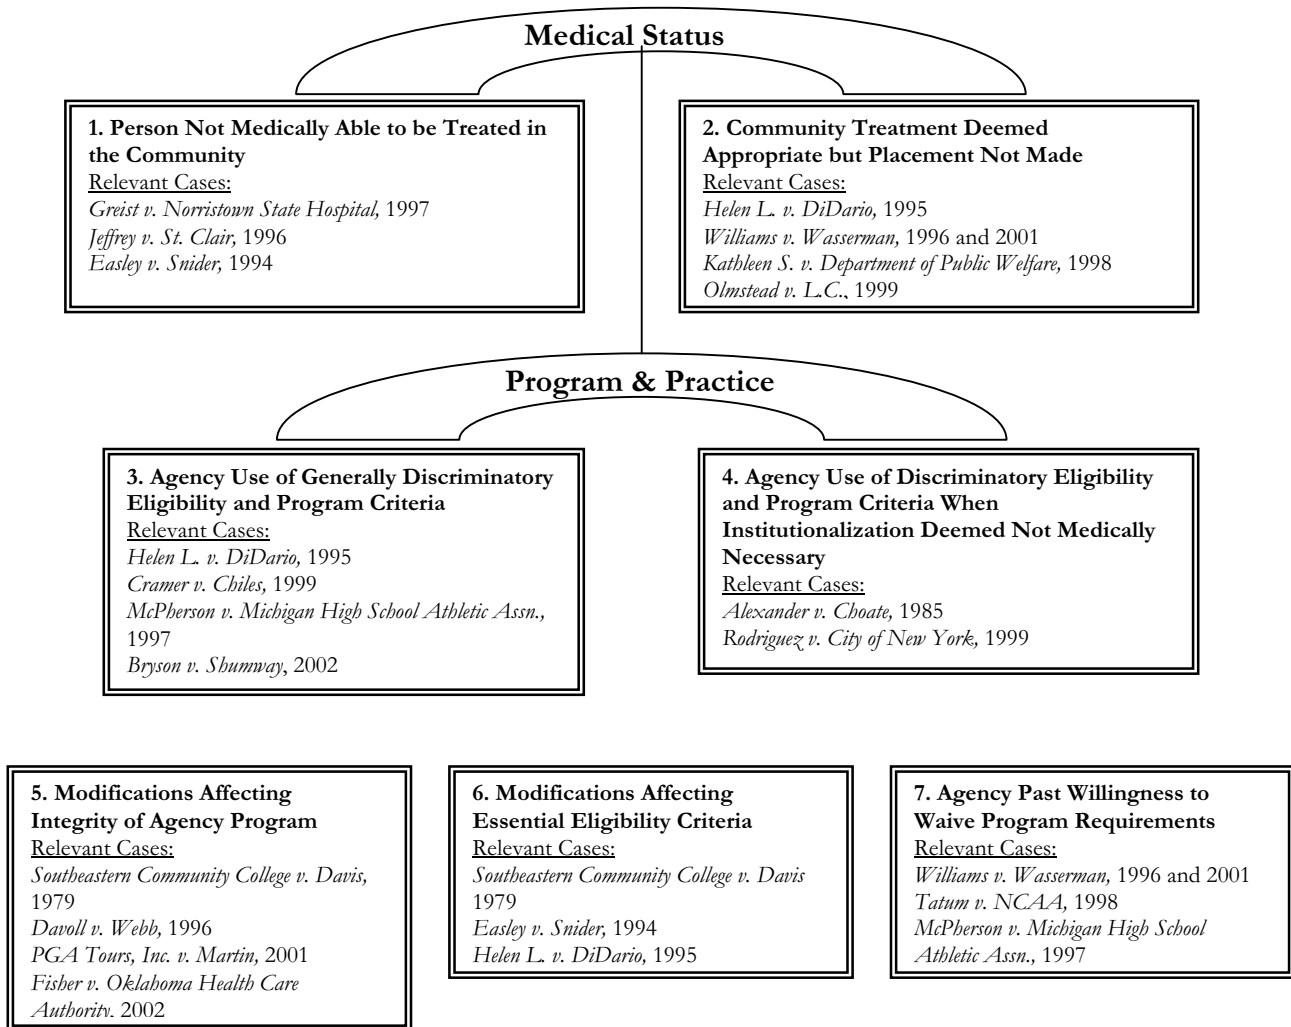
Medical Status

1. Person Not Medically Able to be Treated in the Community
Relevant Cases:
Greist v. Norristown State Hospital, 1997
Jeffrey v. St. Clair, 1996
Easley v. Snider, 1994

2. Community Treatment Deemed Appropriate but Placement Not Made
Relevant Cases:
Helen L. v. DiDario, 1995
Williams v. Wasserman, 1996 and 2001
Kathleen S. v. Department of Public Welfare, 1998
Olmstead v. L.C., 1999

Program & Practice

3. Agency Use of Generally Discriminatory Eligibility and Program Criteria
Relevant Cases:
Helen L. v. DiDario, 1995
Cramer v. Chiles, 1999
McPherson v. Michigan High School Athletic Assn., 1997
Bryson v. Shumway, 2002

4. Agency Use of Discriminatory Eligibility and Program Criteria When Institutionalization Deemed Not Medically Necessary
Relevant Cases:
Alexander v. Choate, 1985
Rodriguez v. City of New York, 1999

5. Modifications Affecting Integrity of Agency Program
Relevant Cases:
Southeastern Community College v. Davis, 1979
Davoll v. Webb, 1996
PGA Tours, Inc. v. Martin, 2001
Fisher v. Oklahoma Health Care Authority, 2002

6. Modifications Affecting Essential Eligibility Criteria
Relevant Cases:
Southeastern Community College v. Davis 1979
Easley v. Snider, 1994
Helen L. v. DiDario, 1995

7. Agency Past Willingness to Waive Program Requirements
Relevant Cases:
Williams v. Wasserman, 1996 and 2001
Tatum v. NCAA, 1998
McPherson v. Michigan High School Athletic Assn., 1997